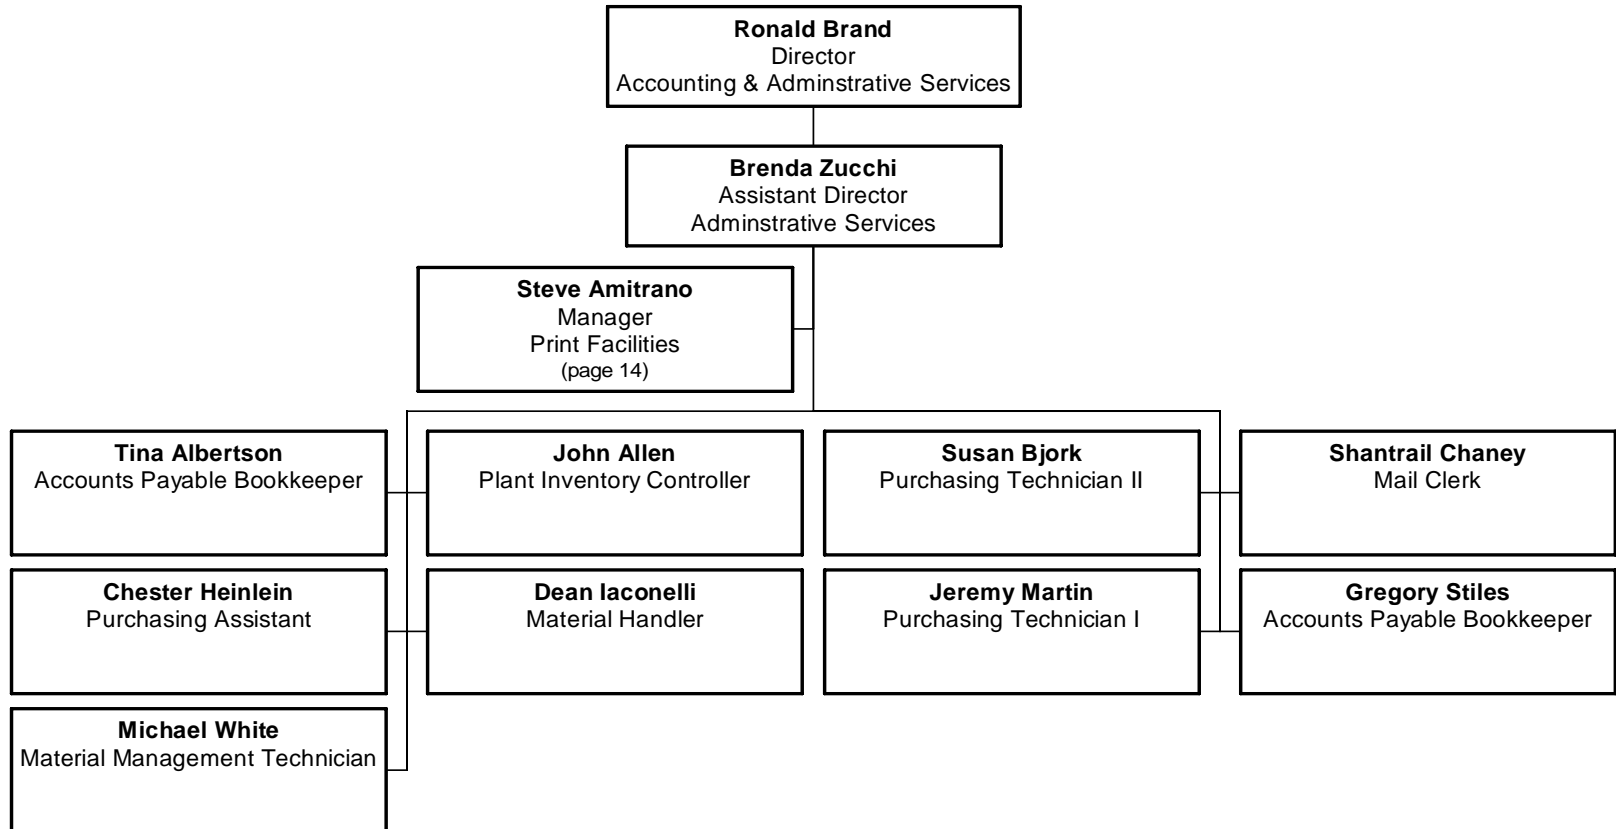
**Ronald Brand**
Director
Accounting & Adminstrative Services

**Brenda Zucchi**
Assistant Director
Adminstrative Services

**Steve Amitrano**
Manager
Print Facilities
(page 14)

**Tina Albertson**
Accounts Payable Bookkeeper

**John Allen**
Plant Inventory Controller

**Susan Bjork**
Purchasing Technician II

**Shantrail Chaney**
Mail Clerk

**Chester Heinlein**
Purchasing Assistant

**Dean Iaconelli**
Material Handler

**Jeremy Martin**
Purchasing Technician I

**Gregory Stiles**
Accounts Payable Bookkeeper

**Michael White**
Material Management Technician